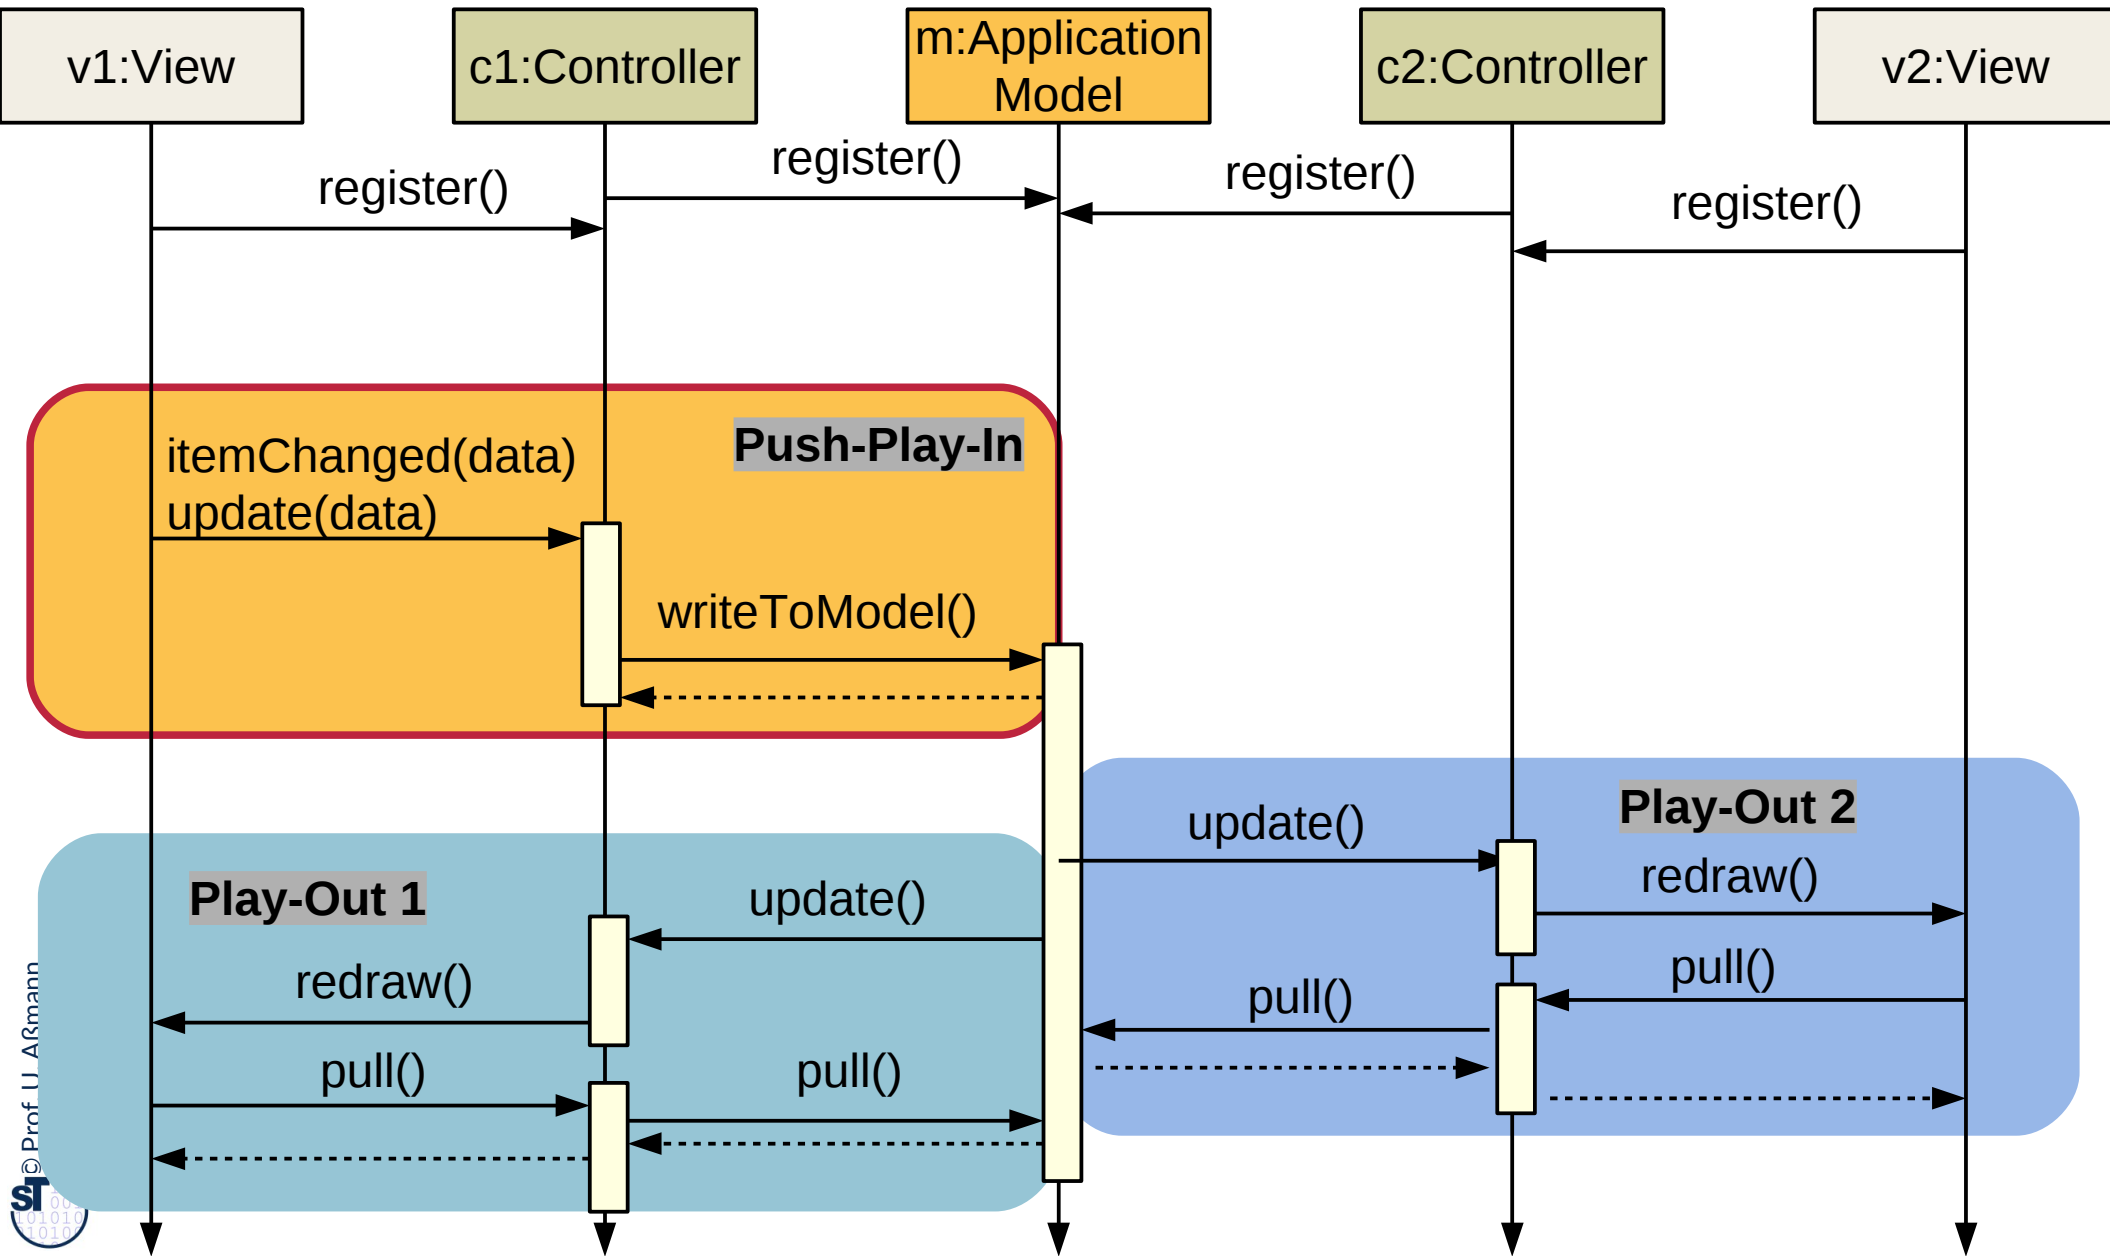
v1:View

c1:Controller

m:Application Model

c2:Controller

v2:View

register()

register()

register()

register()

Push-Play-In

itemChanged(data)
update(data)

writeToModel()

Play-Out 2

update()

redraw()

Play-Out 1

update()

redraw()

pull()

pull()

pull()

pull()

© Prof. U. Aßmann

ST